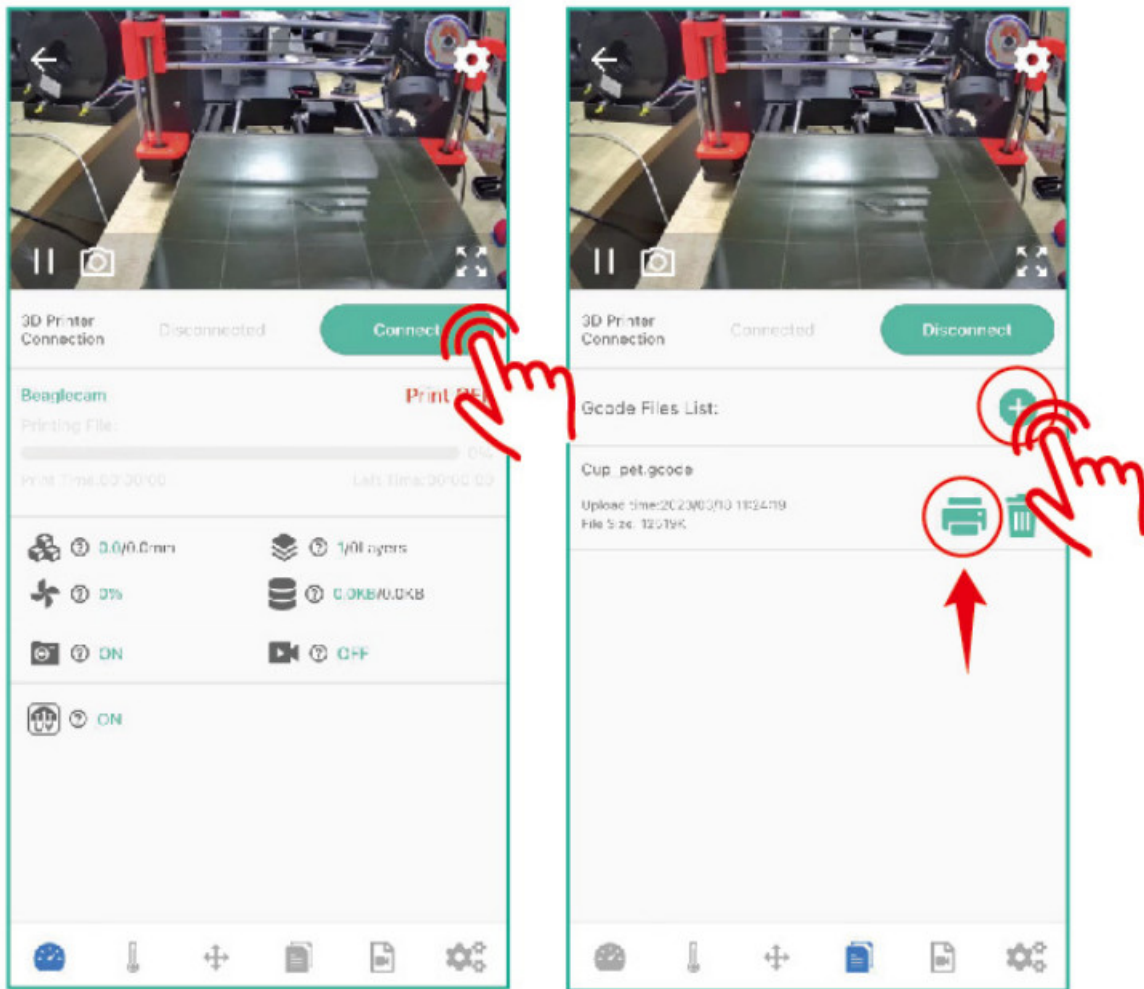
3D Printer Connection
Disconnected
Connect

Beaglecam
Print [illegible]
Printing File:
0%
Print Time:00:00:00
Left time:00:00:00

0.0/0.0mm
1/0Layers
0%
0.0KB/0.0KB
ON
OFF
ON

3D Printer Connection
Connected
Disconnect

Gcode Files List:

Cup_pet.gcode
Upload time:2023/03/13 18:34:19
File Size: 12519K